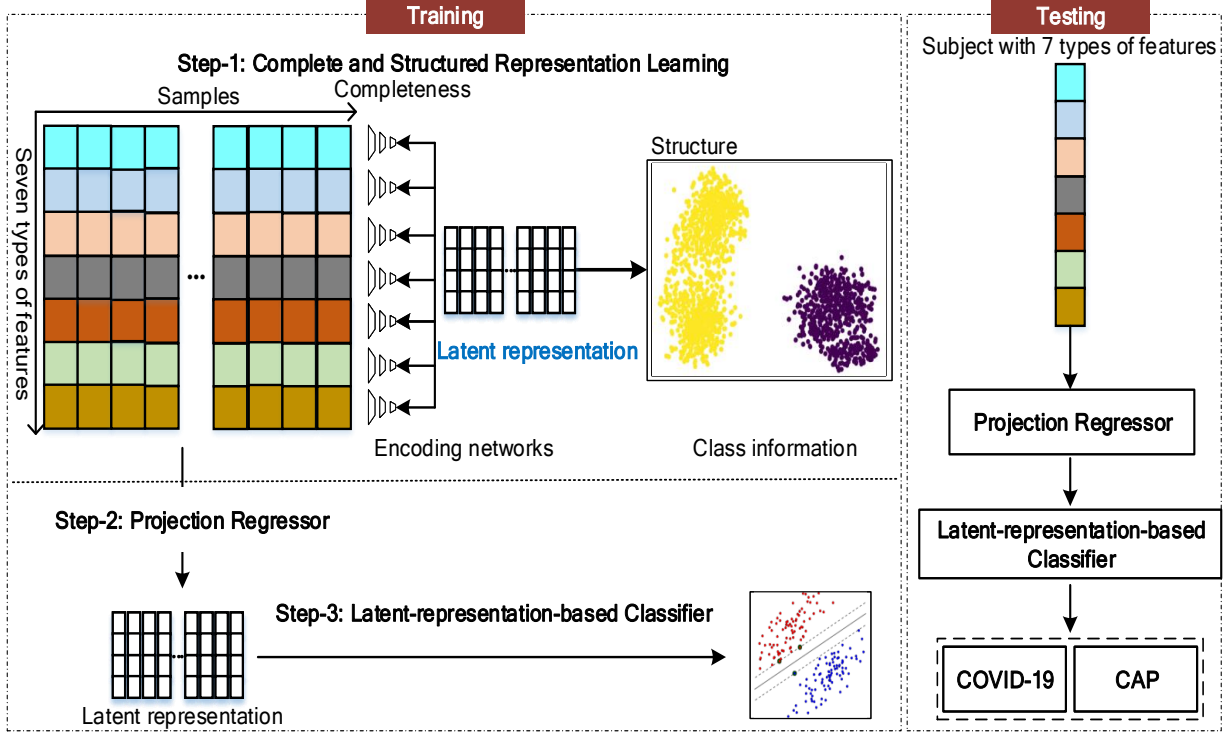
Training

Step-1: Complete and Structured Representation Learning

Samples

Completeness

Seven types of features

...

Structure

Latent representation

Encoding networks

Class information

Step-2: Projection Regressor

Step-3: Latent-representation-based Classifier

Latent representation

Testing

Subject with 7 types of features

Projection Regressor

Latent-representation-based Classifier

COVID-19

CAP